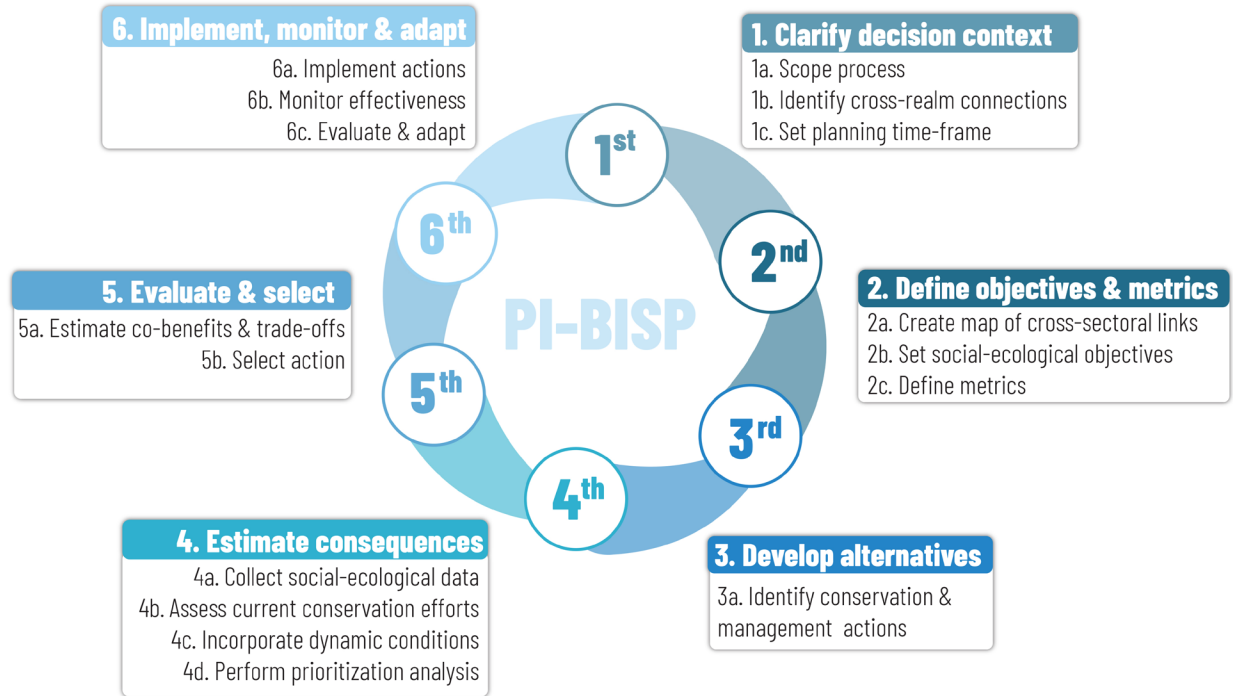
6. Implement, monitor & adapt
6a. Implement actions
6b. Monitor effectiveness
6c. Evaluate & adapt

1. Clarify decision context
1a. Scope process
1b. Identify cross-realm connections
1c. Set planning time-frame

1st

6th

2nd

PI-BISP

2. Define objectives & metrics
2a. Create map of cross-sectoral links
2b. Set social-ecological objectives
2c. Define metrics

5. Evaluate & select
5a. Estimate co-benefits & trade-offs
5b. Select action

5th

3rd

4th

4. Estimate consequences
4a. Collect social-ecological data
4b. Assess current conservation efforts
4c. Incorporate dynamic conditions
4d. Perform prioritization analysis

3. Develop alternatives
3a. Identify conservation & management actions